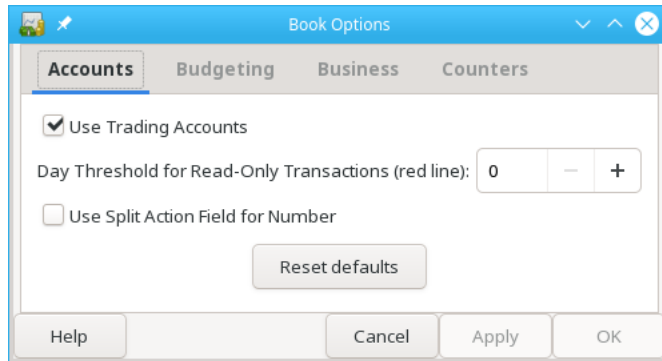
Book Options

Accounts Budgeting Business Counters

Use Trading Accounts

Day Threshold for Read-Only Transactions (red line): 0 − +

Use Split Action Field for Number

Reset defaults

Help Cancel Apply OK